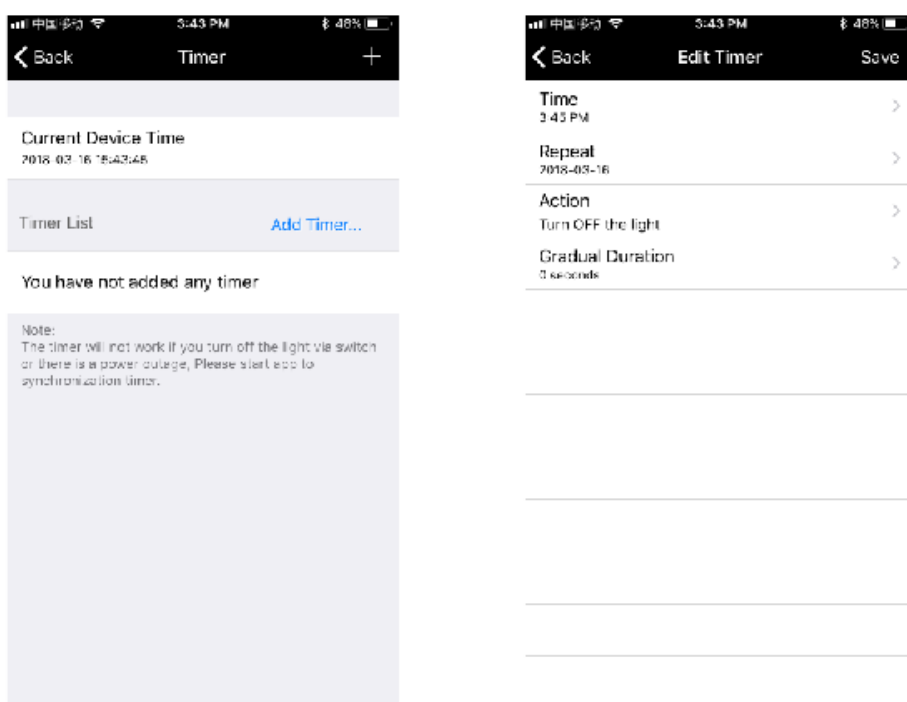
中国移动 3:43 PM 48%
Back Timer +

Current Device Time
2018-03-16 15:43:46

Timer List Add Timer...

You have not added any timer

Note:
The timer will not work if you turn off the light via switch or there is a power outage, Please start app to synchronization timer.

中国移动 3:43 PM 48%
Back Edit Timer Save

Time
3:45 PM

Repeat
2018-03-16

Action
Turn OFF the light

Gradual Duration
3 seconds